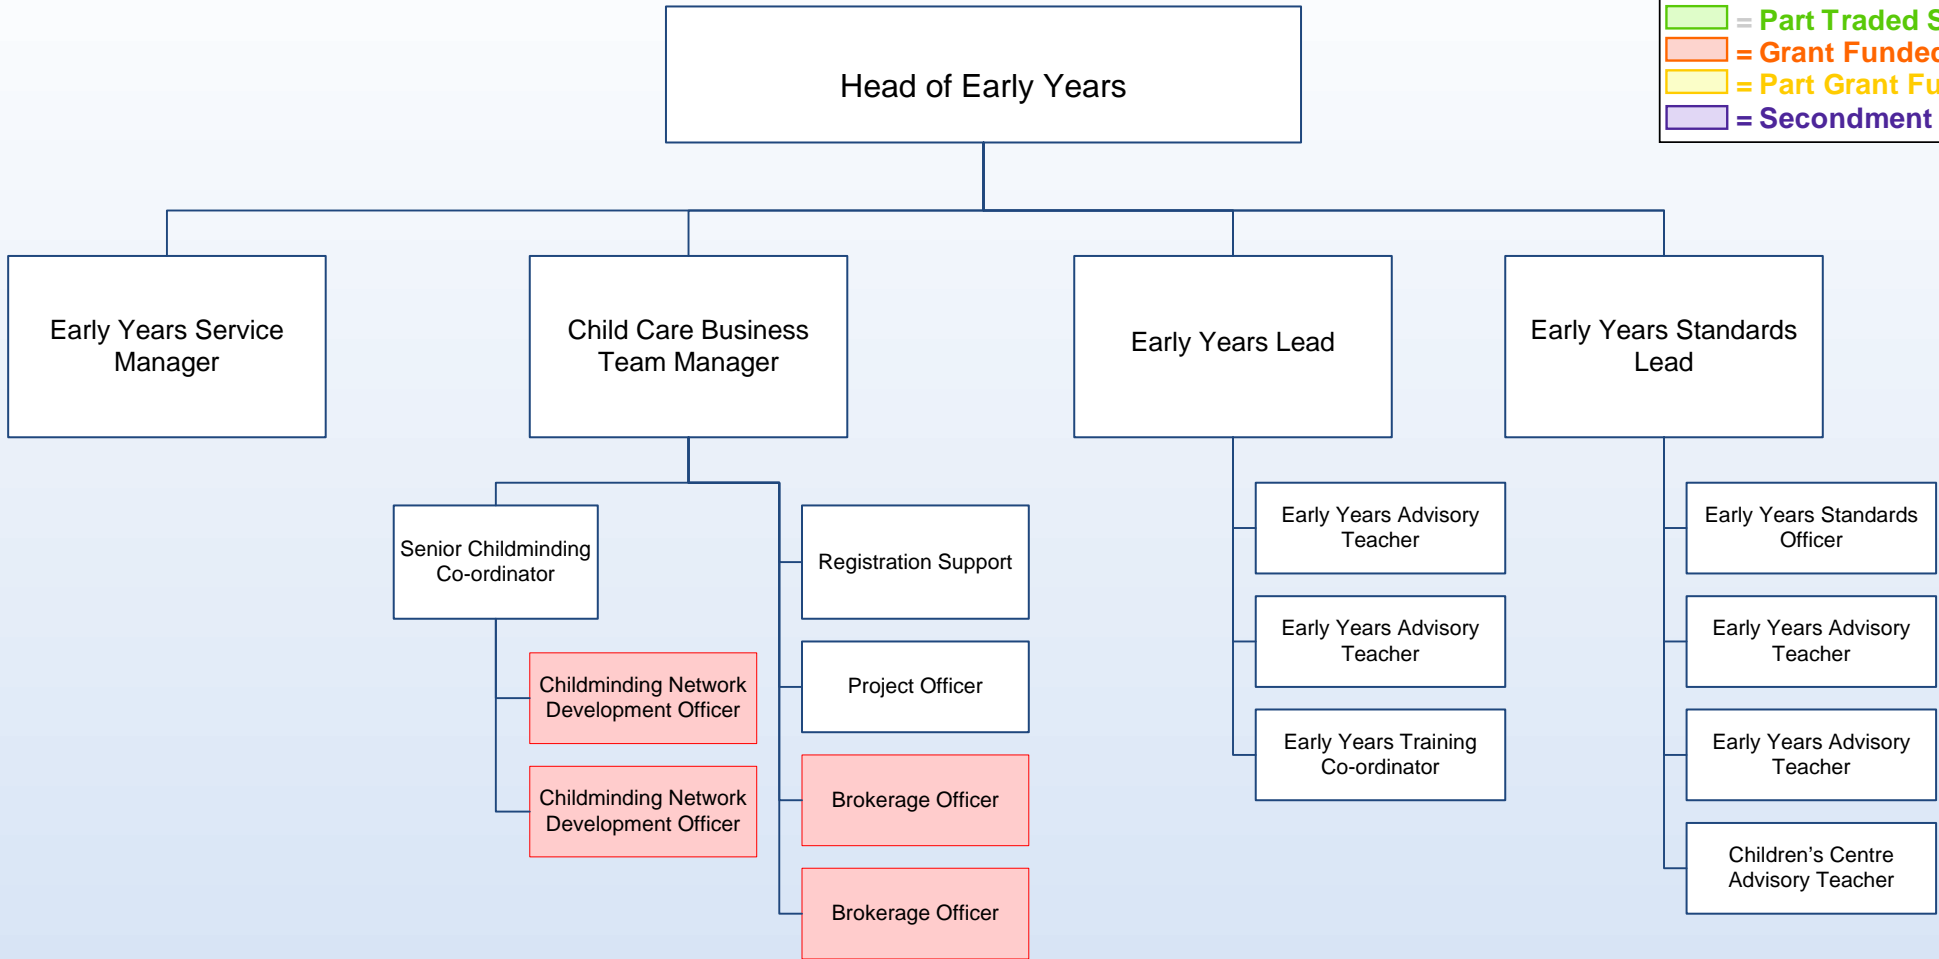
= Part Traded S
= Grant Fundec
= Part Grant Fu
= Secondment

Head of Early Years

Early Years Service Manager

Child Care Business Team Manager

Early Years Lead

Early Years Standards Lead

Senior Childminding Co-ordinator

Childminding Network Development Officer

Childminding Network Development Officer

Registration Support

Project Officer

Brokerage Officer

Brokerage Officer

Early Years Advisory Teacher

Early Years Advisory Teacher

Early Years Training Co-ordinator

Early Years Standards Officer

Early Years Advisory Teacher

Early Years Advisory Teacher

Children’s Centre Advisory Teacher